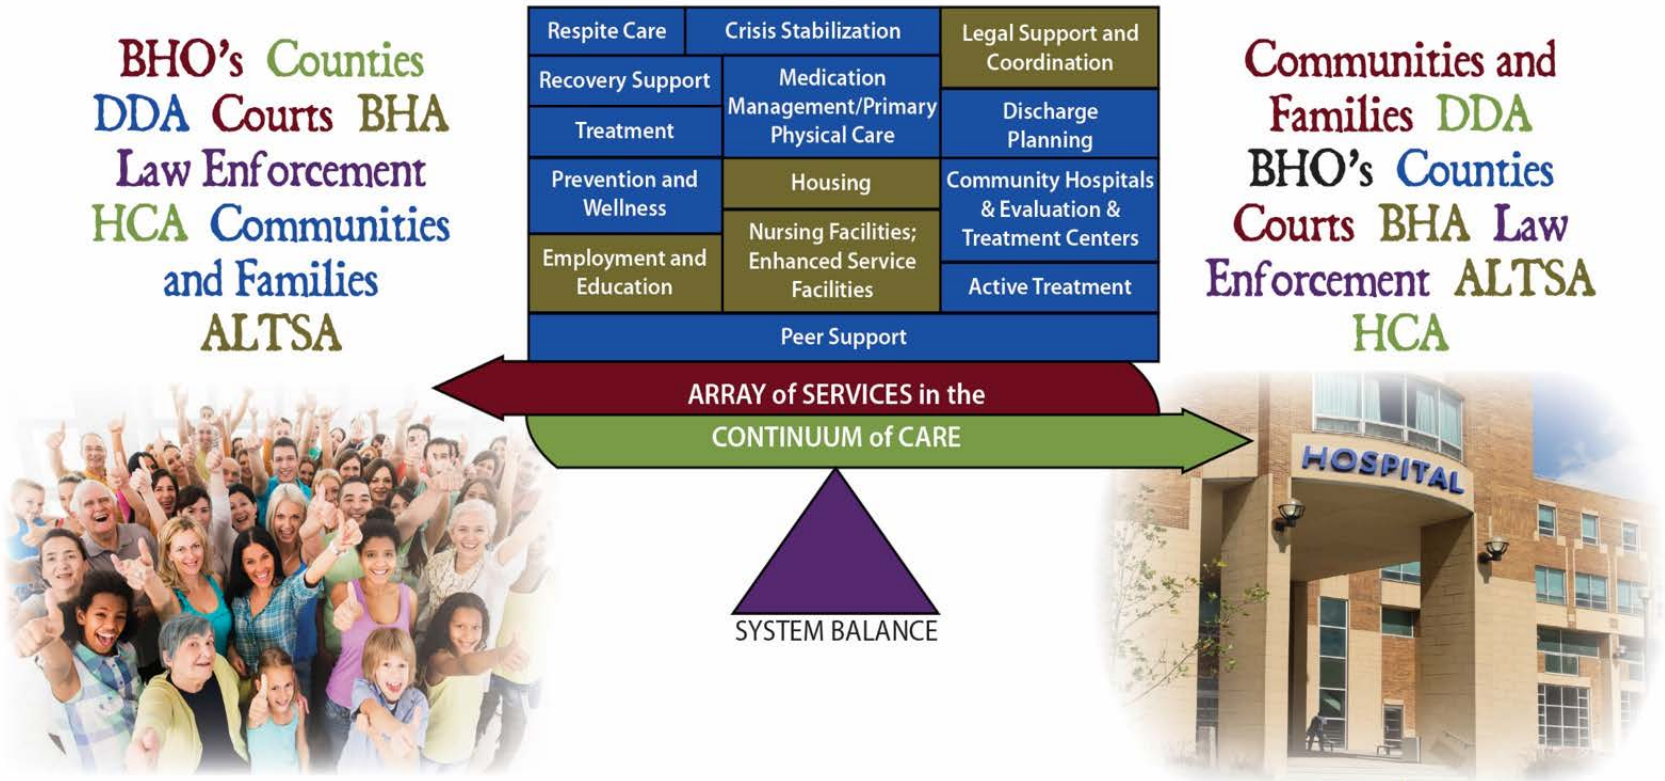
BHO's Counties DDA Courts BHA Law Enforcement HCA Communities and Families ALTSA

| Respite Care | Crisis Stabilization | Legal Support and Coordination |
|---|---|---|
| Recovery Support | Medication Management/Primary Physical Care | Discharge Planning |
| Treatment | | |
| Prevention and Wellness | Housing | Community Hospitals & Evaluation & Treatment Centers |
| Employment and Education | Nursing Facilities; Enhanced Service Facilities | Active Treatment |
| Peer Support | | |

Communities and Families DDA BHO's Counties Courts BHA Law Enforcement ALTSA HCA

ARRAY of SERVICES in the

CONTINUUM of CARE

SYSTEM BALANCE

HOSPITAL